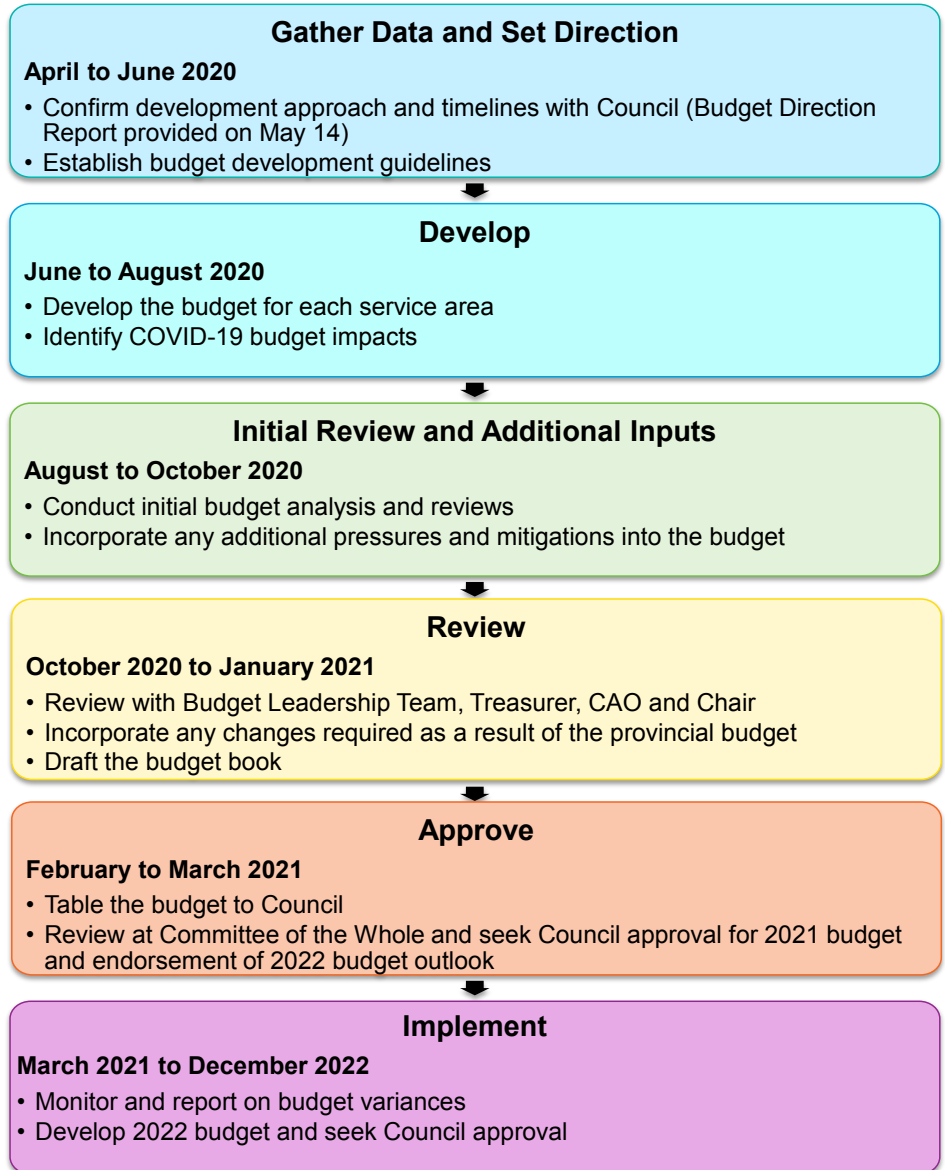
Gather Data and Set Direction

April to June 2020

• Confirm development approach and timelines with Council (Budget Direction Report provided on May 14)
• Establish budget development guidelines

Develop

June to August 2020

• Develop the budget for each service area
• Identify COVID-19 budget impacts

Initial Review and Additional Inputs

August to October 2020

• Conduct initial budget analysis and reviews
• Incorporate any additional pressures and mitigations into the budget

Review

October 2020 to January 2021

• Review with Budget Leadership Team, Treasurer, CAO and Chair
• Incorporate any changes required as a result of the provincial budget
• Draft the budget book

Approve

February to March 2021

• Table the budget to Council
• Review at Committee of the Whole and seek Council approval for 2021 budget and endorsement of 2022 budget outlook

Implement

March 2021 to December 2022

• Monitor and report on budget variances
• Develop 2022 budget and seek Council approval